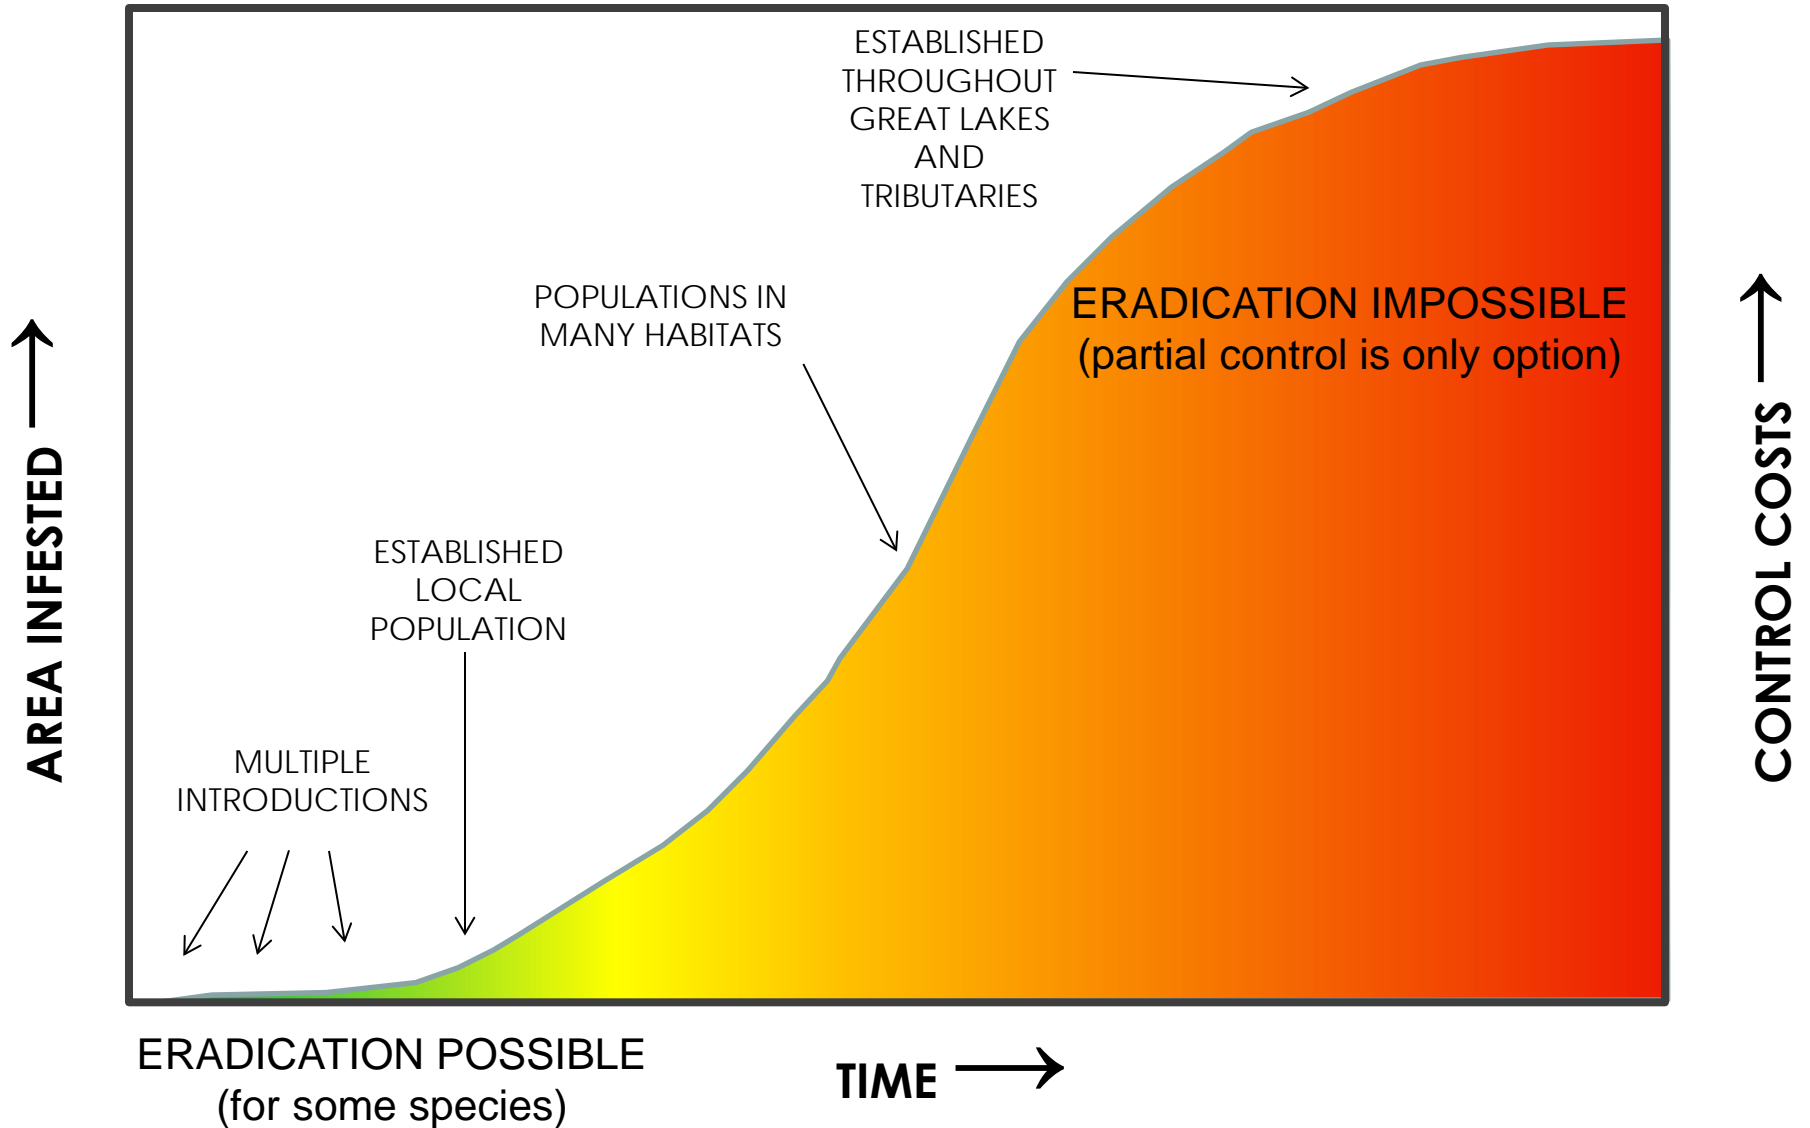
ESTABLISHED THROUGHOUT GREAT LAKES AND TRIBUTARIES

POPULATIONS IN MANY HABITATS

ERADICATION IMPOSSIBLE
(partial control is only option)

ESTABLISHED LOCAL POPULATION

MULTIPLE INTRODUCTIONS

AREA INFESTED

CONTROL COSTS

ERADICATION POSSIBLE
(for some species)

TIME